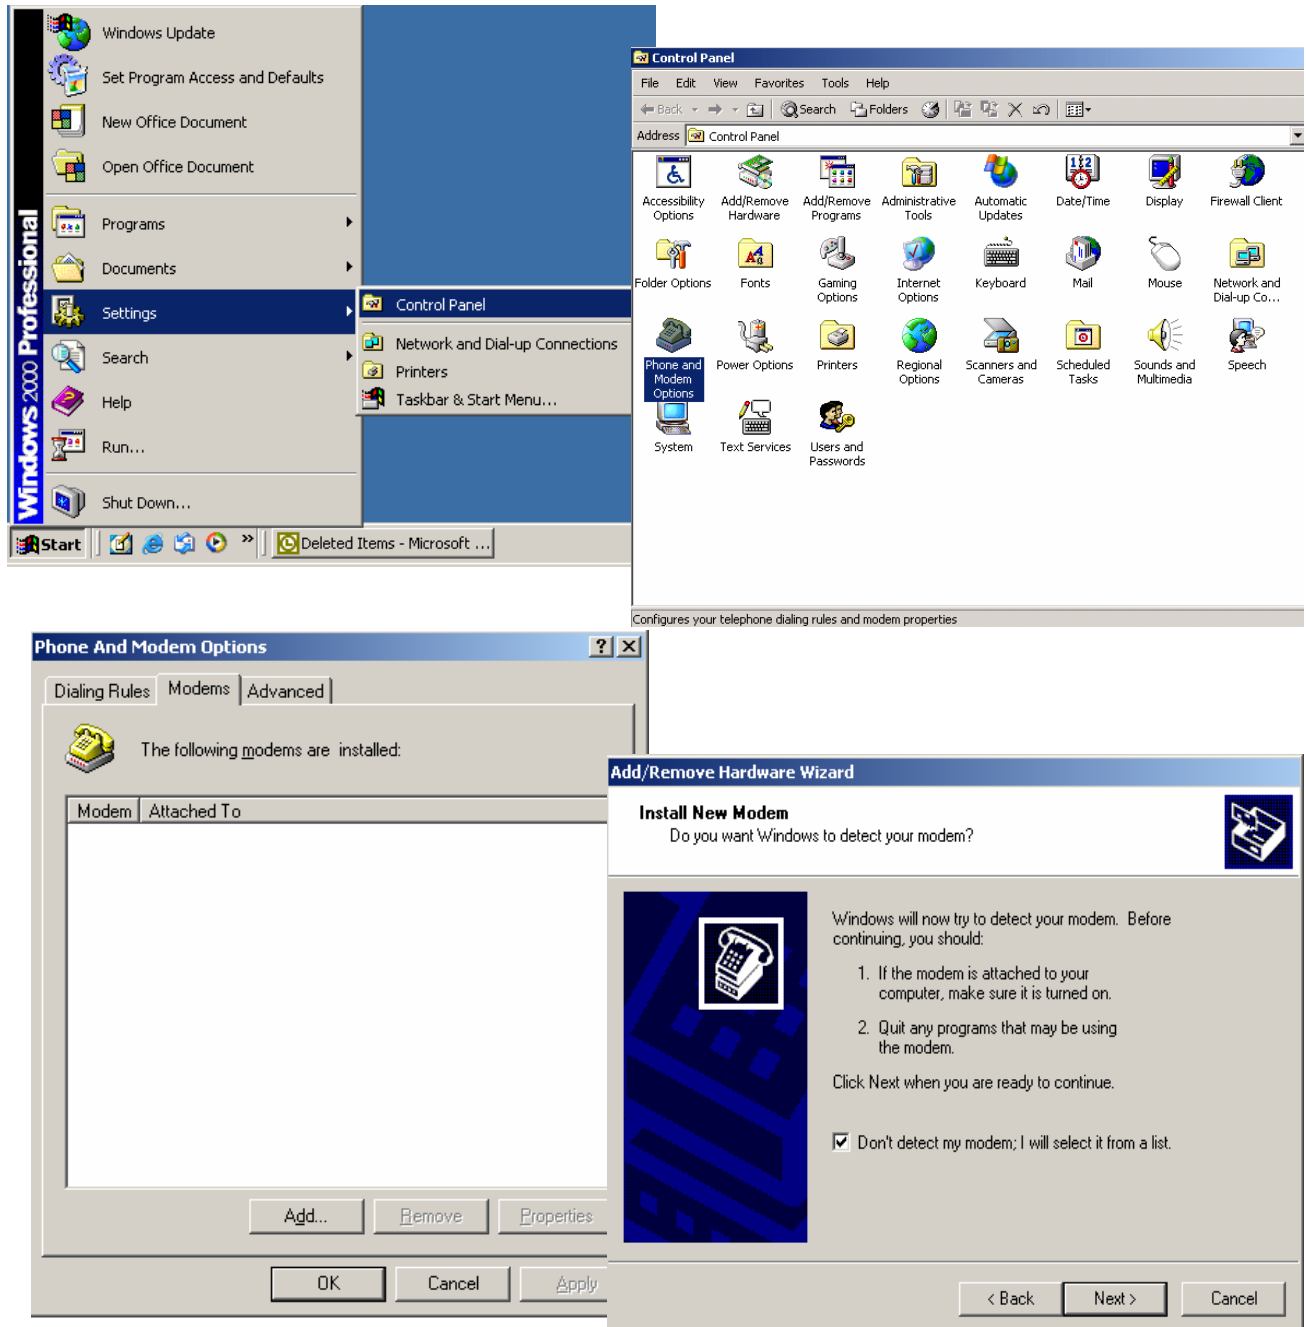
Windows 2000 Professional

Windows Update
Set Program Access and Defaults
New Office Document
Open Office Document
Programs
Documents
Settings
Search
Help
Run...
Shut Down...

Control Panel
Network and Dial-up Connections
Printers
Taskbar & Start Menu...

Start
Deleted Items - Microsoft ...

Control Panel
File Edit View Favorites Tools Help
Back Search Folders
Address Control Panel

Accessibility Options
Add/Remove Hardware
Add/Remove Programs
Administrative Tools
Automatic Updates
Date/Time
Display
Firewall Client
Folder Options
Fonts
Gaming Options
Internet Options
Keyboard
Mail
Mouse
Network and Dial-up Co...
Phone and Modem Options
Power Options
Printers
Regional Options
Scanners and Cameras
Scheduled Tasks
Sounds and Multimedia
Speech
System
Text Services
Users and Passwords

Configures your telephone dialing rules and modem properties

Phone And Modem Options
Dialing Rules Modems Advanced
The following modems are installed:
| Modem | Attached To |
|---|---|
Add... Remove Properties
OK Cancel Apply

Add/Remove Hardware Wizard
Install New Modem
Do you want Windows to detect your modem?
Windows will now try to detect your modem. Before continuing, you should:
1. If the modem is attached to your computer, make sure it is turned on.
2. Quit any programs that may be using the modem.
Click Next when you are ready to continue.
Don't detect my modem; I will select it from a list.
< Back Next > Cancel